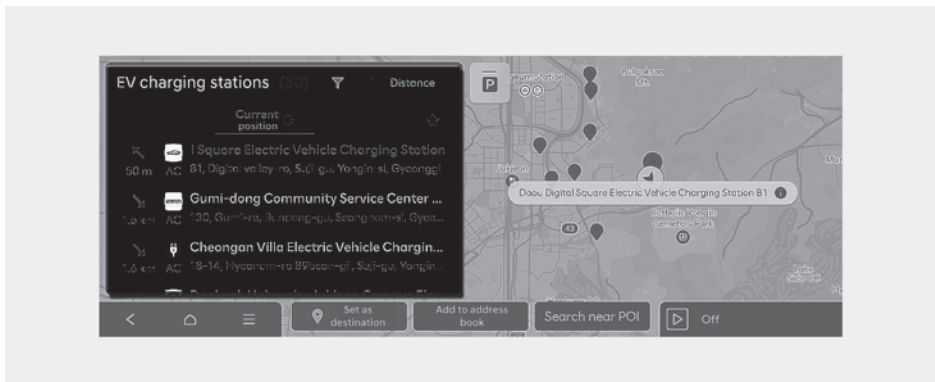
EV charging stations (30)

Distance

Current position

50 m AC I Square Electric Vehicle Charging Station
81, Digital valley-ro, Suji-gu, Yongin-si, Gyeonggi

1.5 km AC Gumi-dong Community Service Center ...
130, Gumi-ro, Bundang-gu, Seongnam-si, Gyeo...

1.6 km AC Cheongan Villa Electric Vehicle Chargin...
18-14, Hyeonam-ro 89beon-gil, Suji-gu, Yongin...

Daou Digital Square Electric Vehicle Charging Station 81

Jukjeon

43

Catholic Yongin Cemetery Park

Bulgoksan

Set as destination

Add to address book

Search near POI

Off